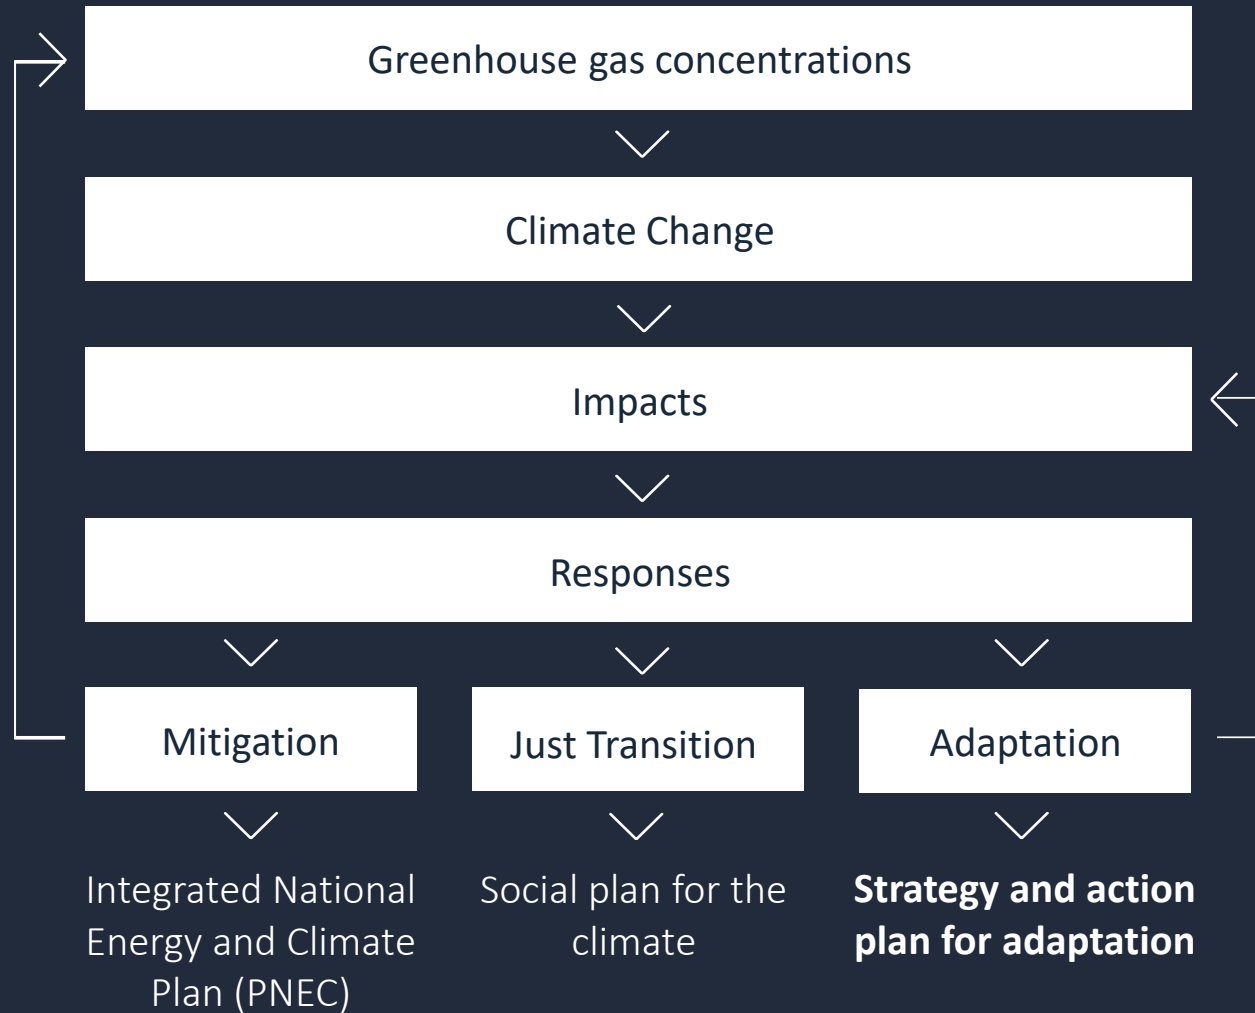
Greenhouse gas concentrations

Climate Change

Impacts

Responses

Mitigation

Just Transition

Adaptation

Integrated National Energy and Climate Plan (PNEC)

Social plan for the climate

**Strategy and action plan for adaptation**